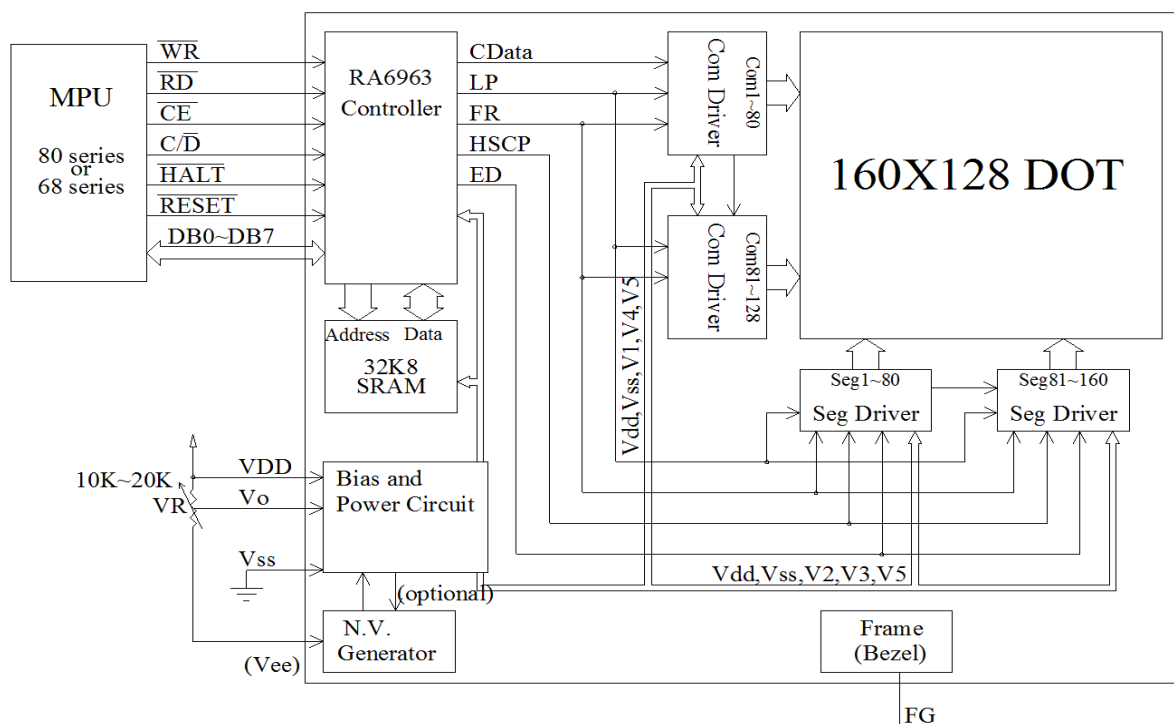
MPU
80 series
or
68 series

$\overline{WR}$
$\overline{RD}$
$\overline{CE}$
$C/\overline{D}$
$\overline{HALT}$
$\overline{RESET}$
DB0~DB7

RA6963
Controller

CData
LP
FR
HSCP
ED

Com1~80
Com Driver

Com81~128
Com Driver

160X128 DOT

Address Data
32K8
SRAM

Vdd,Vss,V1,V4,V5

Seg1~80
Seg Driver

Seg81~160
Seg Driver

10K~20K
VR
VDD
Vo
Vss

Bias and
Power Circuit

(optional)

Vdd,Vss,V2,V3,V5

N.V.
Generator

(Vee)

Frame
(Bezel)

FG